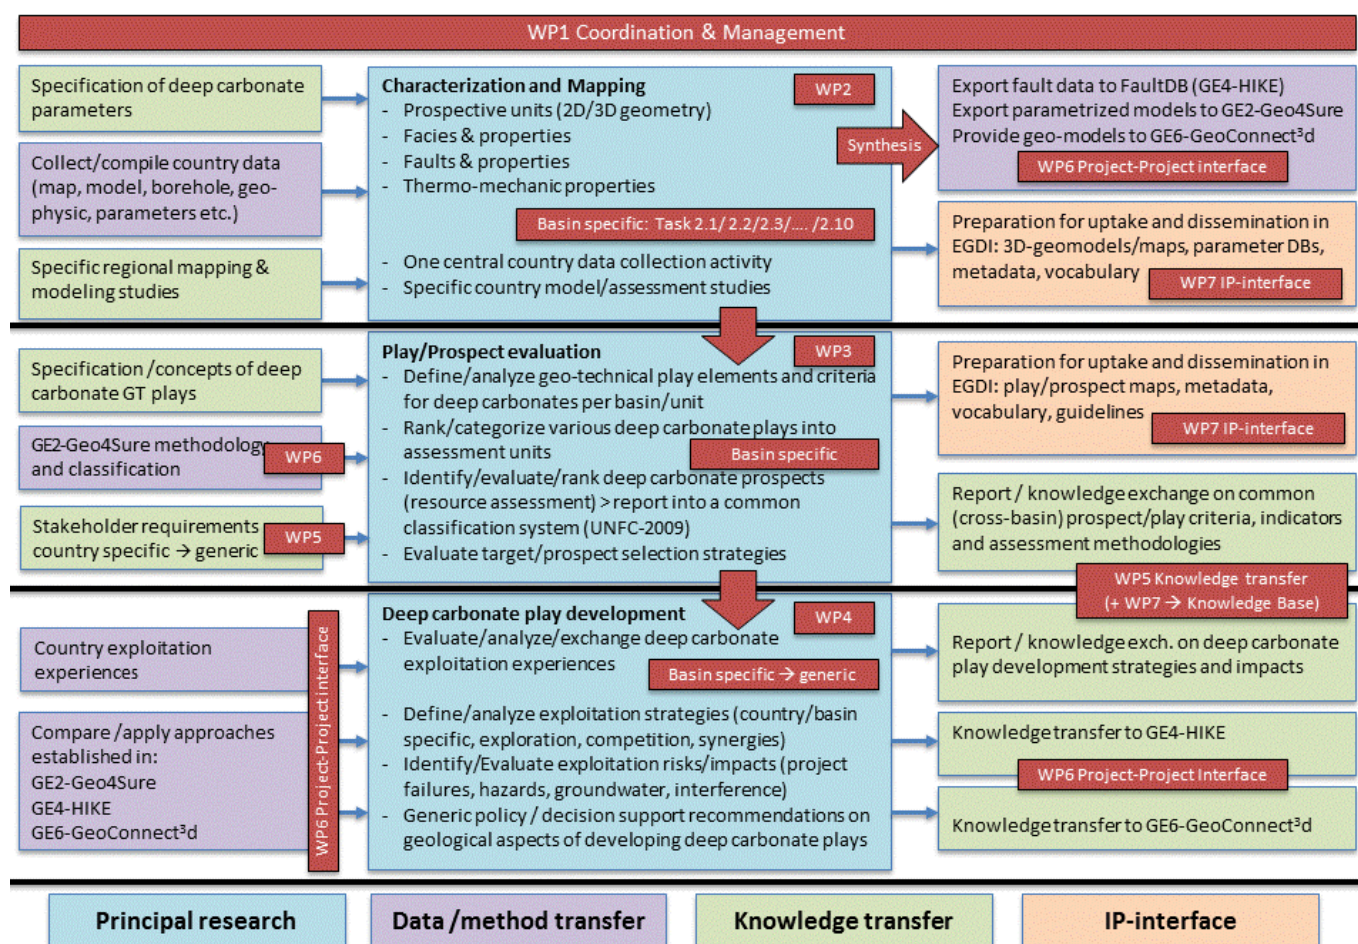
WP1 Coordination & Management

Specification of deep carbonate parameters

Collect/compile country data (map, model, borehole, geophysic, parameters etc.)

Specific regional mapping & modeling studies

Characterization and Mapping
WP2
- Prospective units (2D/3D geometry)
- Facies & properties
- Faults & properties
- Thermo-mechanic properties
Basin specific: Task 2.1/2.2/2.3/..../2.10
- One central country data collection activity
- Specific country model/assessment studies

Synthesis

Export fault data to FaultDB (GE4-HIKE)
Export parametrized models to GE2-Geo4Sure
Provide geo-models to GE6-GeoConnect³d
WP6 Project-Project interface

Preparation for uptake and dissemination in EGDI: 3D-geomodels/maps, parameter DBs, metadata, vocabulary
WP7 IP-interface

Specification/concepts of deep carbonate GT plays

GE2-Geo4Sure methodology and classification
WP6

Stakeholder requirements country specific → generic
WP5

Play/Prospect evaluation
WP3
- Define/analyze geo-technical play elements and criteria for deep carbonates per basin/unit
- Rank/categorize various deep carbonate plays into assessment units
Basin specific
- Identify/evaluate/rank deep carbonate prospects (resource assessment) > report into a common classification system (UNFC-2009)
- Evaluate target/prospect selection strategies

Preparation for uptake and dissemination in EGDI: play/prospect maps, metadata, vocabulary, guidelines
WP7 IP-interface

Report / knowledge exchange on common (cross-basin) prospect/play criteria, indicators and assessment methodologies

WP5 Knowledge transfer (+ WP7 → Knowledge Base)

Country exploitation experiences

Compare/apply approaches established in:
GE2-Geo4Sure
GE4-HIKE
GE6-GeoConnect³d

WP6 Project-Project interface

Deep carbonate play development
WP4
- Evaluate/analyze/exchange deep carbonate exploitation experiences
Basin specific → generic
- Define/analyze exploitation strategies (country/basin specific, exploration, competition, synergies)
- Identify/Evaluate exploitation risks/impacts (project failures, hazards, groundwater, interference)
- Generic policy / decision support recommendations on geological aspects of developing deep carbonate plays

Report / knowledge exch. on deep carbonate play development strategies and impacts

Knowledge transfer to GE4-HIKE
WP6 Project-Project Interface

Knowledge transfer to GE6-GeoConnect³d

Principal research | Data /method transfer | Knowledge transfer | IP-interface